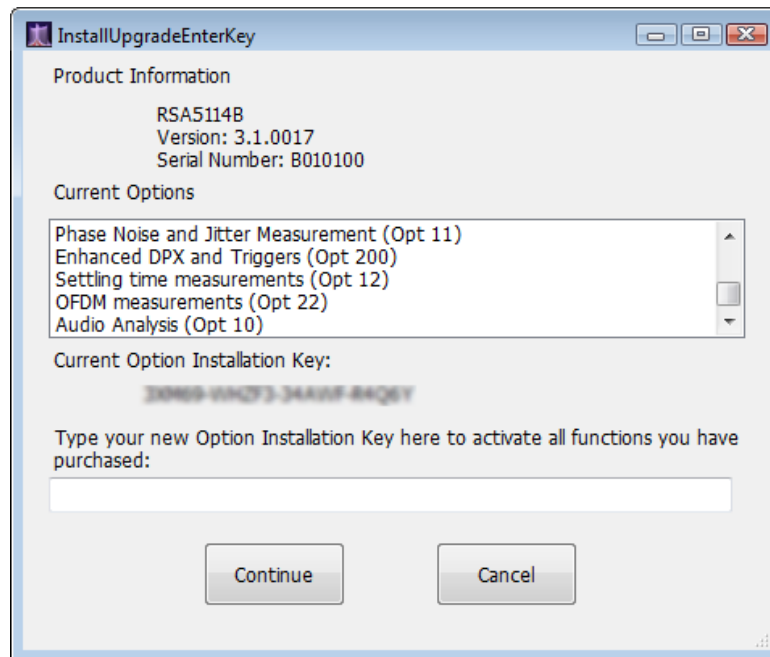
InstallUpgradeEnterKey

Product Information

RSA5114B
Version: 3.1.0017
Serial Number: B010100

Current Options

Phase Noise and Jitter Measurement (Opt 11)
Enhanced DPX and Triggers (Opt 200)
Settling time measurements (Opt 12)
OFDM measurements (Opt 22)
Audio Analysis (Opt 10)

Current Option Installation Key:

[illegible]

Type your new Option Installation Key here to activate all functions you have purchased:

Continue

Cancel